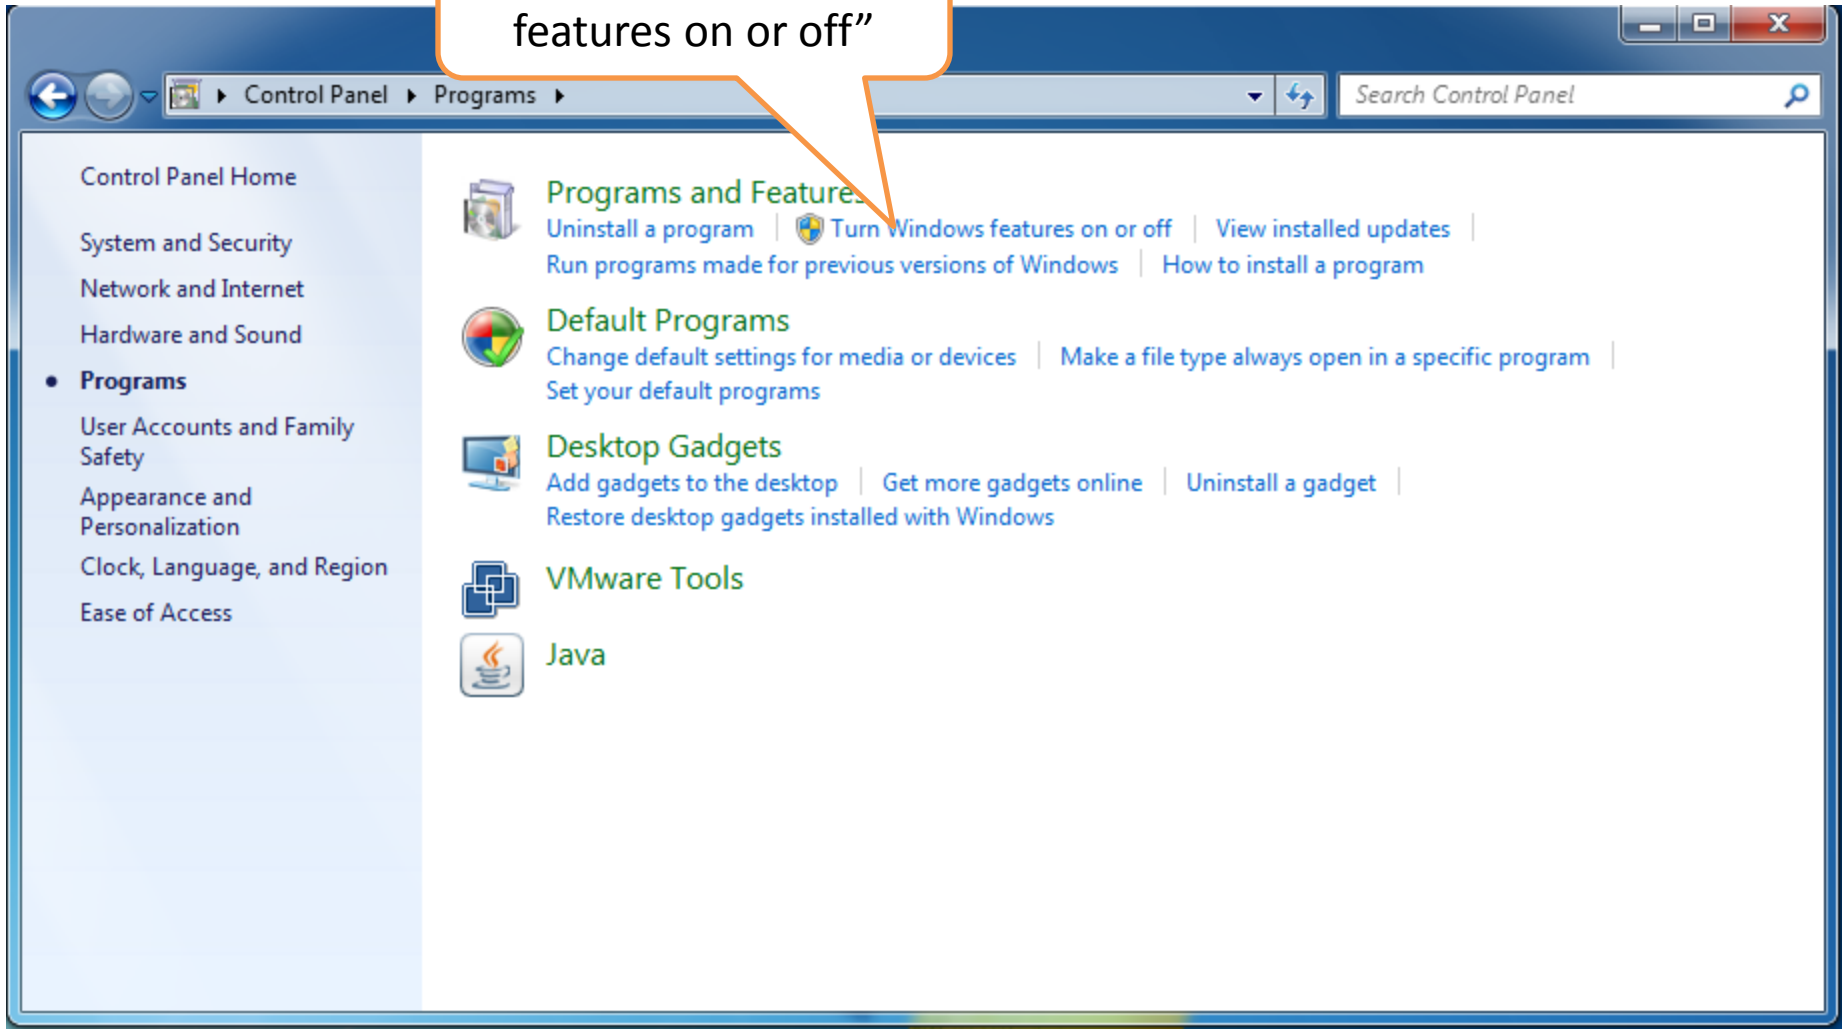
features on or off”

Control Panel ▸ Programs ▸

Search Control Panel

Control Panel Home

System and Security

Network and Internet

Hardware and Sound

Programs

User Accounts and Family Safety

Appearance and Personalization

Clock, Language, and Region

Ease of Access

Programs and Features

Uninstall a program | Turn Windows features on or off | View installed updates | Run programs made for previous versions of Windows | How to install a program

Default Programs

Change default settings for media or devices | Make a file type always open in a specific program | Set your default programs

Desktop Gadgets

Add gadgets to the desktop | Get more gadgets online | Uninstall a gadget | Restore desktop gadgets installed with Windows

VMware Tools

Java